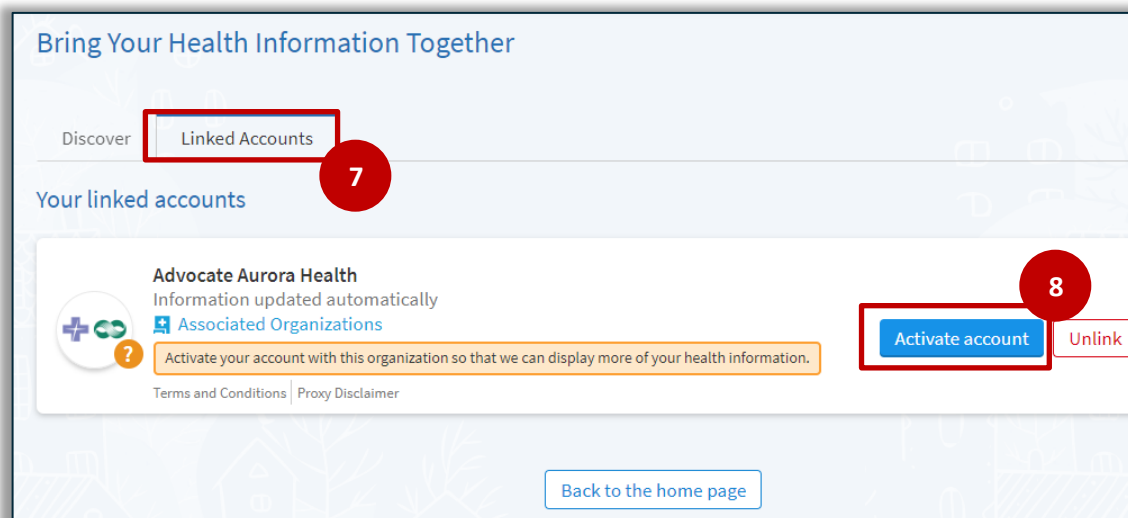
Bring Your Health Information Together

Discover

Linked Accounts

7

Your linked accounts

Advocate Aurora Health

Information updated automatically

Associated Organizations

Activate your account with this organization so that we can display more of your health information.

Terms and Conditions

Proxy Disclaimer

8

Activate account

Unlink

Back to the home page